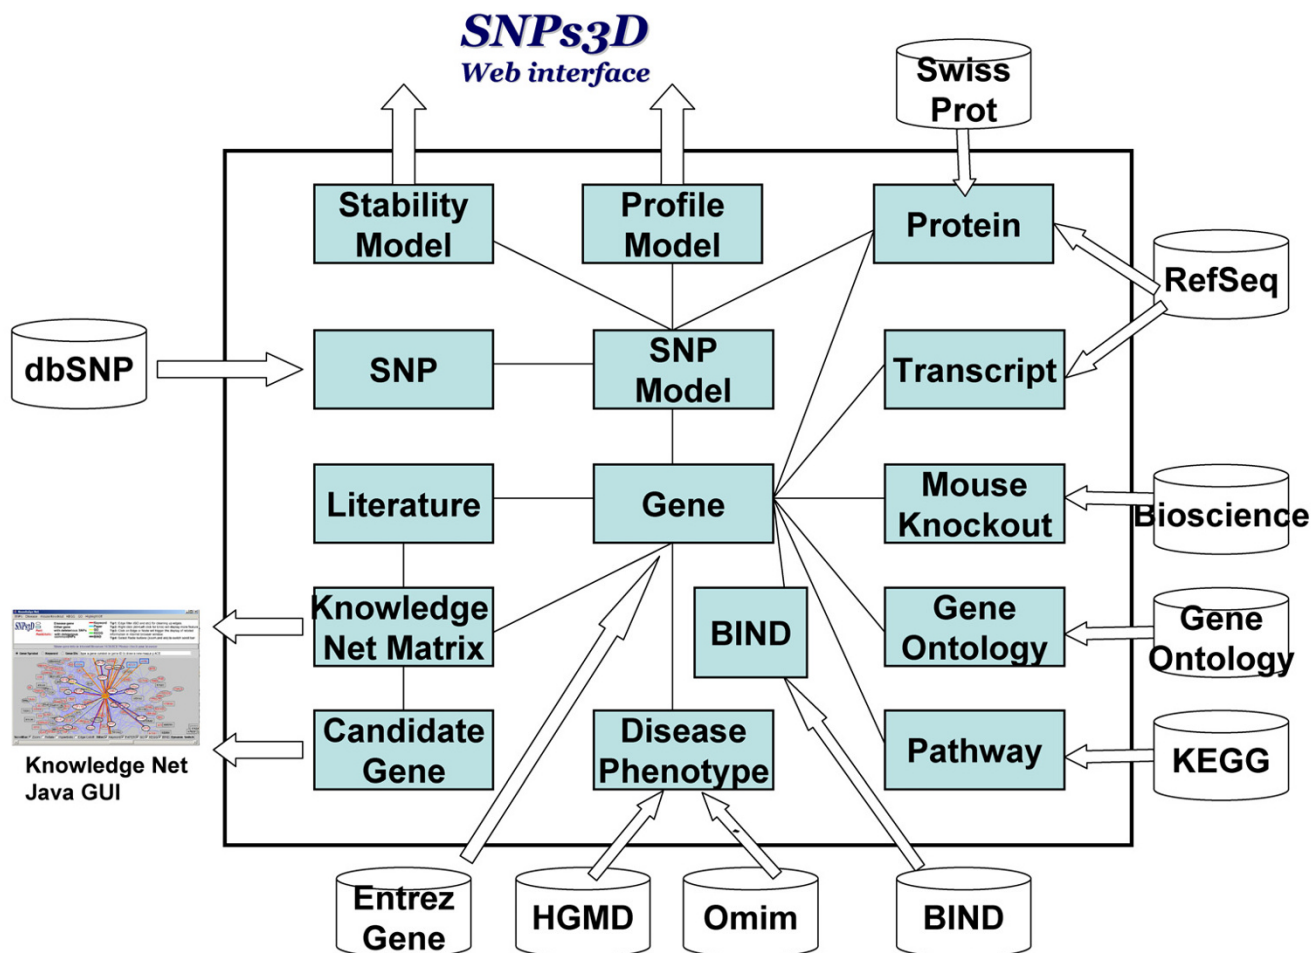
SNPs3D
Web interface

Swiss Prot

Stability Model

Profile Model

Protein

RefSeq

dbSNP

SNP

SNP Model

Transcript

Literature

Gene

Mouse Knockout

Bioscience

Knowledge Net Matrix

BIND

Gene Ontology

Gene Ontology

Candidate Gene

Disease Phenotype

Pathway

KEGG

Knowledge Net Java GUI

Entrez Gene

HGMD

Omim

BIND